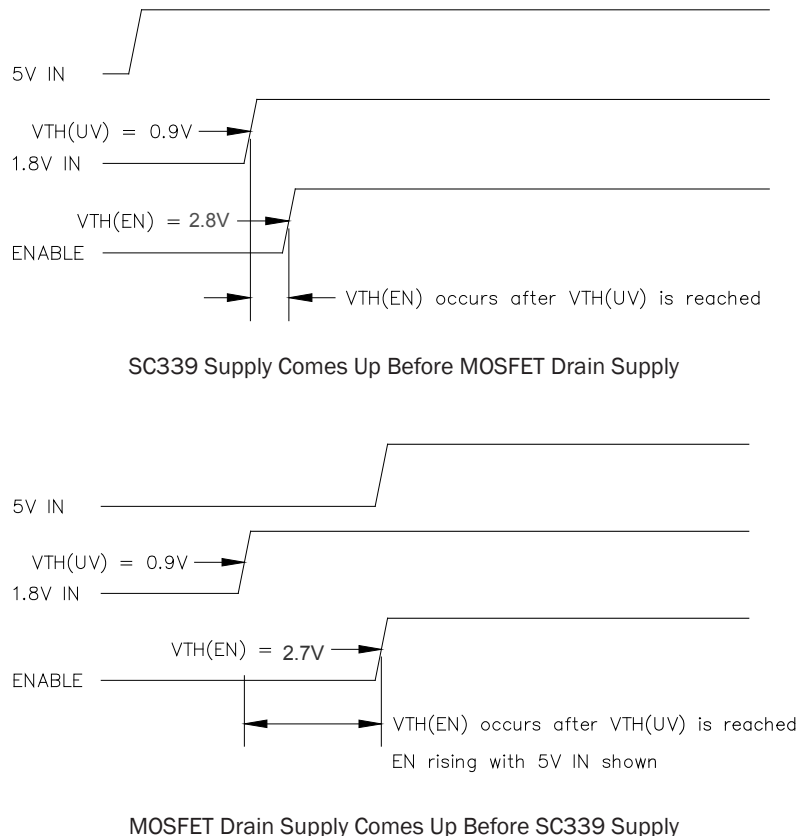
5V IN

VTH(UV) = 0.9V

1.8V IN

VTH(EN) = 2.8V

ENABLE

VTH(EN) occurs after VTH(UV) is reached

SC339 Supply Comes Up Before MOSFET Drain Supply

5V IN

VTH(UV) = 0.9V

1.8V IN

VTH(EN) = 2.7V

ENABLE

VTH(EN) occurs after VTH(UV) is reached

EN rising with 5V IN shown

MOSFET Drain Supply Comes Up Before SC339 Supply